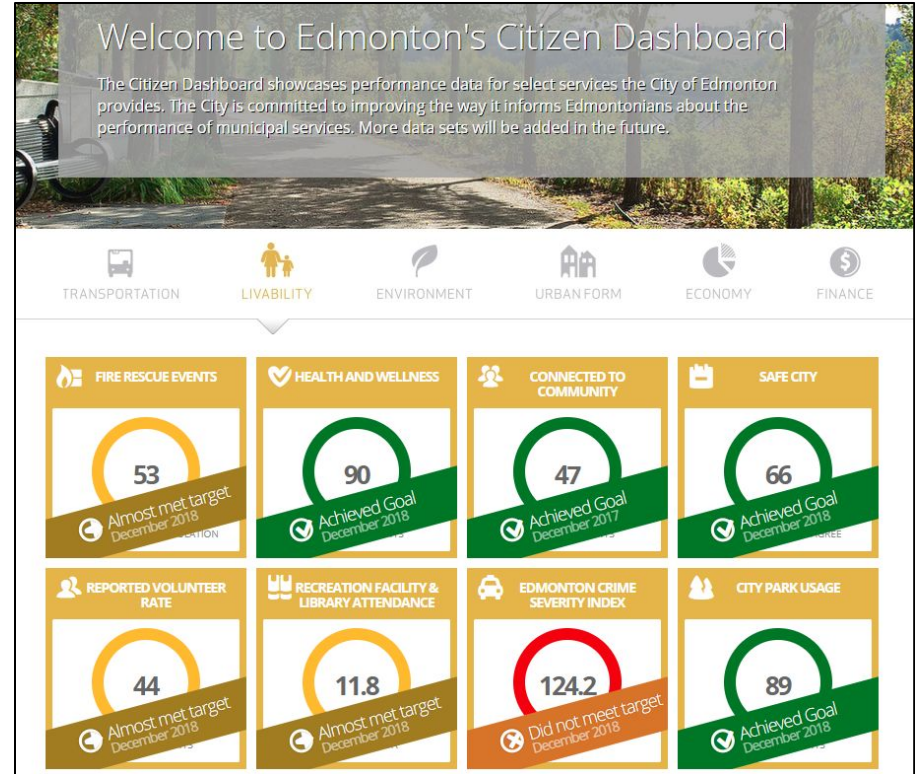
Welcome to Edmonton's Citizen Dashboard

The Citizen Dashboard showcases performance data for select services the City of Edmonton provides. The City is committed to improving the way it informs Edmontonians about the performance of municipal services. More data sets will be added in the future.

TRANSPORTATION LIVABILITY ENVIRONMENT URBAN FORM ECONOMY FINANCE

FIRE RESCUE EVENTS
53
Almost met target
December 2018
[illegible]ATION

HEALTH AND WELLNESS
90
Achieved Goal
December 2018

CONNECTED TO COMMUNITY
47
Achieved Goal
December 2017

SAFE CITY
66
Achieved Goal
December 2018
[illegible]GREE

REPORTED VOLUNTEER RATE
44
Almost met target
December 2018

RECREATION FACILITY & LIBRARY ATTENDANCE
11.8
Almost met target
December 2018

EDMONTON CRIME SEVERITY INDEX
124.2
Did not meet target
December 2018

CITY PARK USAGE
89
Achieved Goal
December 2018